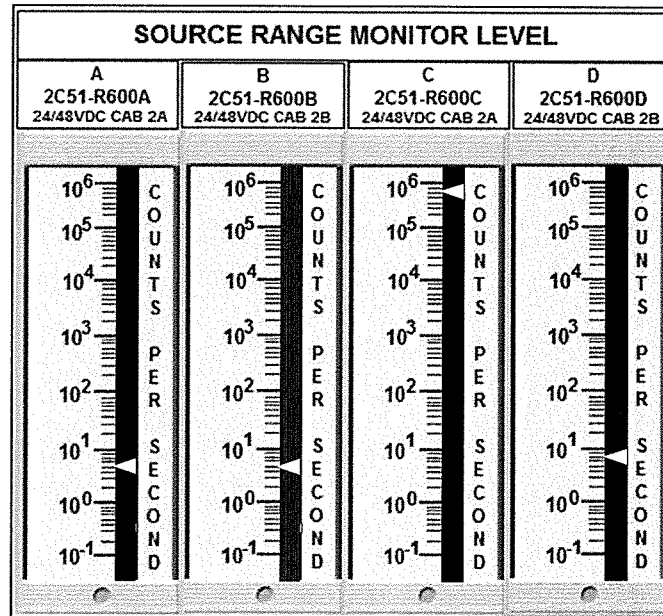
SOURCE RANGE MONITOR LEVEL

A
2C51-R600A
24/48VDC CAB 2A

$10^6$
$10^5$
$10^4$
$10^3$
$10^2$
$10^1$
$10^0$
$10^{-1}$

COUNTS PER SECOND

B
2C51-R600B
24/48VDC CAB 2B

$10^6$
$10^5$
$10^4$
$10^3$
$10^2$
$10^1$
$10^0$
$10^{-1}$

COUNTS PER SECOND

C
2C51-R600C
24/48VDC CAB 2A

$10^6$
$10^5$
$10^4$
$10^3$
$10^2$
$10^1$
$10^0$
$10^{-1}$

COUNTS PER SECOND

D
2C51-R600D
24/48VDC CAB 2B

$10^6$
$10^5$
$10^4$
$10^3$
$10^2$
$10^1$
$10^0$
$10^{-1}$

COUNTS PER SECOND